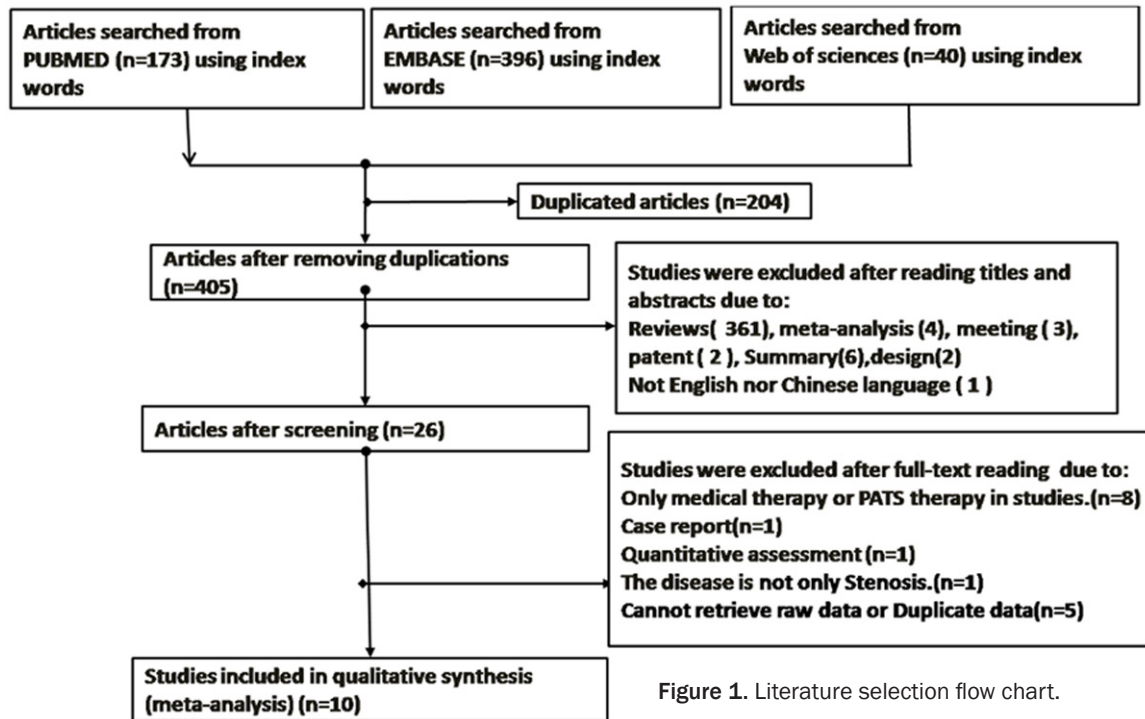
Articles searched from PUBMED (n=173) using index words

Articles searched from EMBASE (n=396) using index words

Articles searched from Web of sciences (n=40) using index words

Duplicated articles (n=204)

Articles after removing duplications (n=405)

Studies were excluded after reading titles and abstracts due to:
Reviews( 361), meta-analysis (4), meeting ( 3), patent ( 2 ), Summary(6),design(2)
Not English nor Chinese language ( 1 )

Articles after screening (n=26)

Studies were excluded after full-text reading due to:
Only medical therapy or PATS therapy in studies.(n=8)
Case report(n=1)
Quantitative assessment (n=1)
The disease is not only Stenosis.(n=1)
Cannot retrieve raw data or Duplicate data(n=5)

Studies included in qualitative synthesis (meta-analysis) (n=10)

Figure 1. Literature selection flow chart.